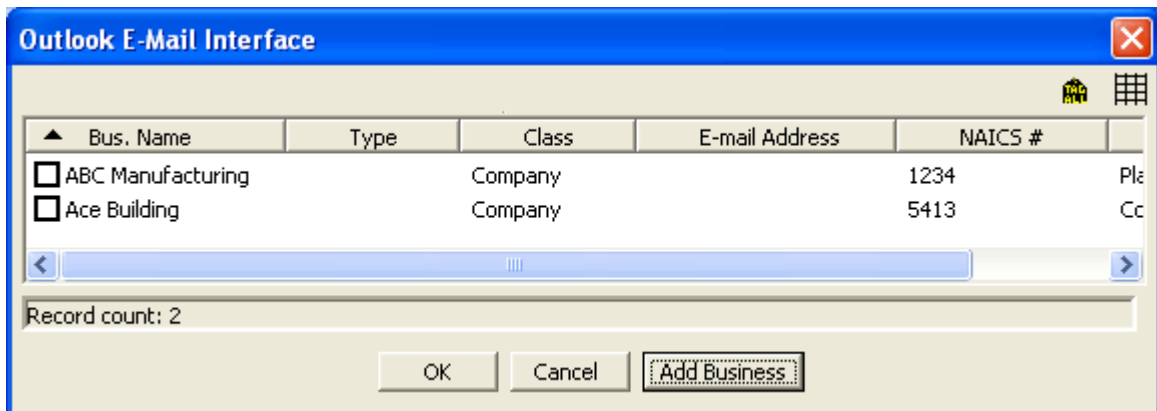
Outlook E-Mail Interface

TAG ALL

| Bus. Name | Type | Class | E-mail Address | NAICS # | |
|---|---|---|---|---|---|
| ABC Manufacturing | | Company | | 1234 | Pla |
| Ace Building | | Company | | 5413 | Co |

Record count: 2

OK Cancel Add Business